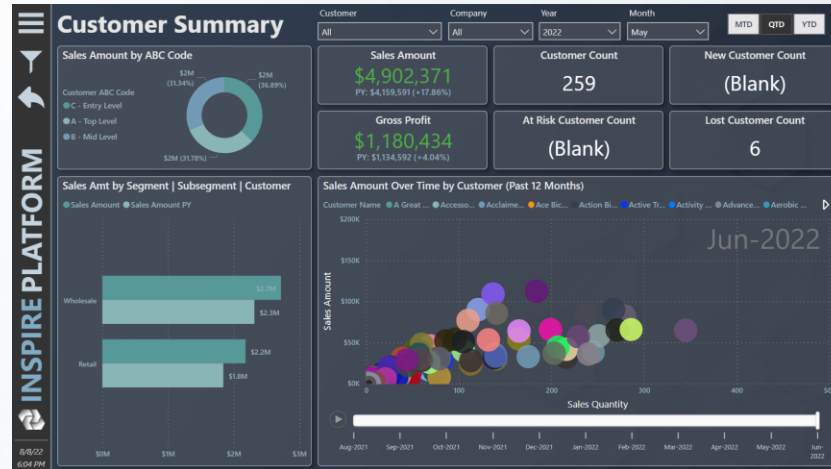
Customer Summary

Customer
All

Company
All

Year
2022

Month
May

MTD QTD YTD

Sales Amount by ABC Code

Customer ABC Code
C - Entry Level
A - Top Level
B - Mid Level

$2M (31.34%)
$2M (36.89%)
$2M (31.78%)

Sales Amount
$4,902,371
PY: $4,159,591 (+17.86%)

Customer Count
259

New Customer Count
(Blank)

Gross Profit
$1,180,434
PY: $1,134,592 (+4.04%)

At Risk Customer Count
(Blank)

Lost Customer Count
6

Sales Amt by Segment | Subsegment | Customer

Sales Amount Sales Amount PY

Wholesale
$2.2M
$2.3M

Retail
$2.2M
$1.8M

$0M $1M $2M $3M

Sales Amount Over Time by Customer (Past 12 Months)

Customer Name A Great ... Accesso... Acclaime... Ace Bic... Action Bi... Active Tr... Activity ... Advance... Aerobic ...

Jun-2022

$200K
$150K
$100K
$50K
$0K

Sales Amount

0 100 200 300 400 500 600 700 800

Sales Quantity

Aug-2021 Sep-2021 Oct-2021 Nov-2021 Dec-2021 Jan-2022 Feb-2022 Mar-2022 Apr-2022 May-2022 Jun-2022

INSPIRE PLATFORM

8/8/22
6:04 PM